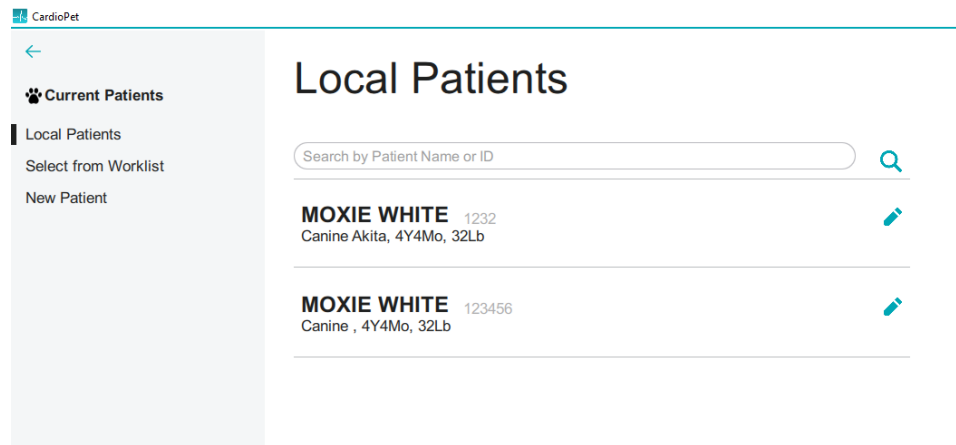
CardioPet

Current Patients

Local Patients

Select from Worklist

New Patient

Local Patients

Search by Patient Name or ID

MOXIE WHITE 1232
Canine Akita, 4Y4Mo, 32Lb

MOXIE WHITE 123456
Canine , 4Y4Mo, 32Lb